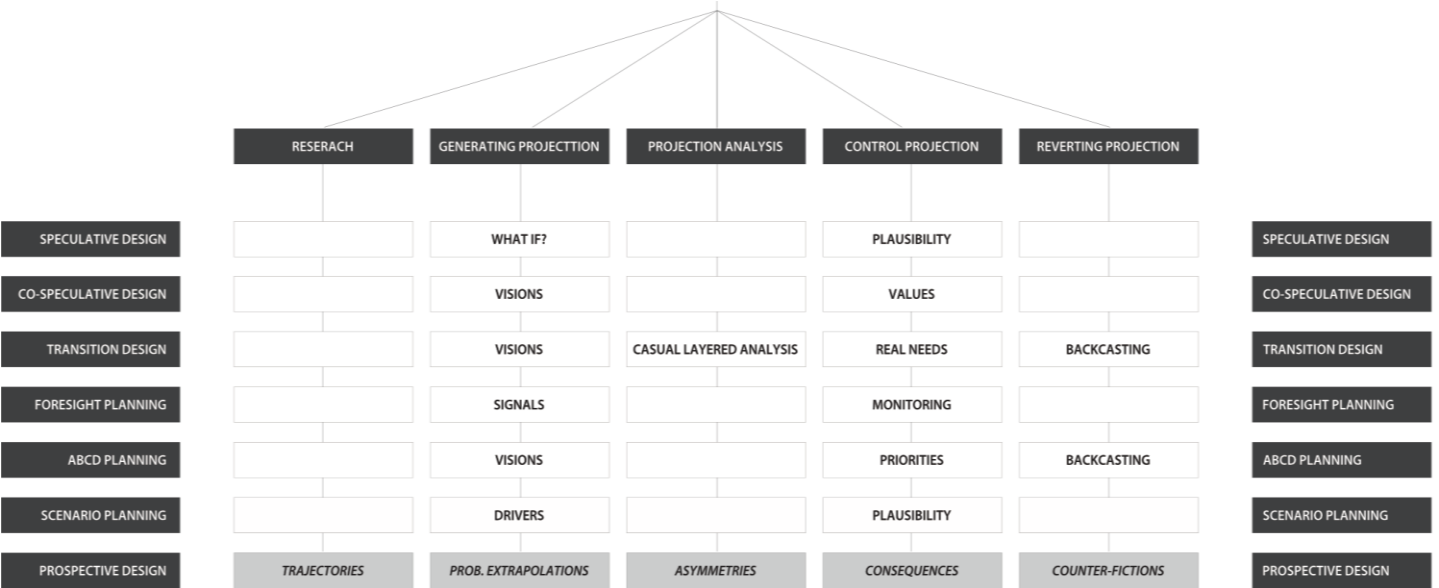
| | RESERACH | GENERATING PROJECTTION | PROJECTION ANALYSIS | CONTROL PROJECTION | REVERTING PROJECTION | |
|---|---|---|---|---|---|---|
| SPECULATIVE DESIGN | | WHAT IF? | | PLAUSIBILITY | | SPECULATIVE DESIGN |
| CO-SPECULATIVE DESIGN | | VISIONS | | VALUES | | CO-SPECULATIVE DESIGN |
| TRANSITION DESIGN | | VISIONS | CASUAL LAYERED ANALYSIS | REAL NEEDS | BACKCASTING | TRANSITION DESIGN |
| FORESIGHT PLANNING | | SIGNALS | | MONITORING | | FORESIGHT PLANNING |
| ABCD PLANNING | | VISIONS | | PRIORITIES | BACKCASTING | ABCD PLANNING |
| SCENARIO PLANNING | | DRIVERS | | PLAUSIBILITY | | SCENARIO PLANNING |
| PROSPECTIVE DESIGN | TRAJECTORIES | PROB. EXTRAPOLATIONS | ASYMMETRIES | CONSEQUENCES | COUNTER-FICTIONS | PROSPECTIVE DESIGN |